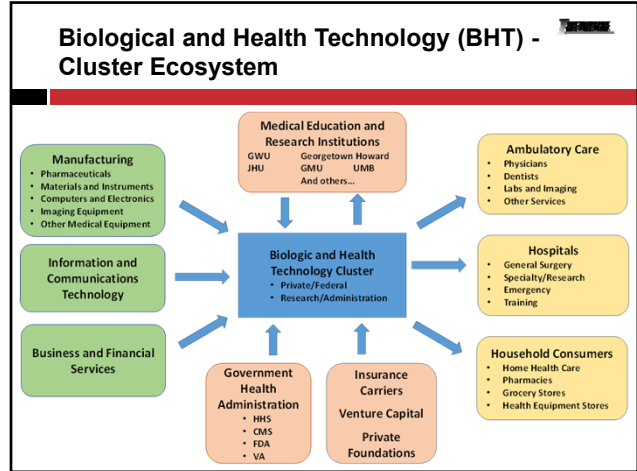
Biological and Health Technology (BHT) - Cluster Ecosystem

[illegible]

Manufacturing
• Pharmaceuticals
• Materials and Instruments
• Computers and Electronics
• Imaging Equipment
• Other Medical Equipment

Information and Communications Technology

Business and Financial Services

Medical Education and Research Institutions
GWU Georgetown Howard
JHU GMU UMB
And others...

Biologic and Health Technology Cluster
• Private/Federal
• Research/Administration

Government Health Administration
• HHS
• CMS
• FDA
• VA

Insurance Carriers
Venture Capital
Private Foundations

Ambulatory Care
• Physicians
• Dentists
• Labs and Imaging
• Other Services

Hospitals
• General Surgery
• Specialty/Research
• Emergency
• Training

Household Consumers
• Home Health Care
• Pharmacies
• Grocery Stores
• Health Equipment Stores